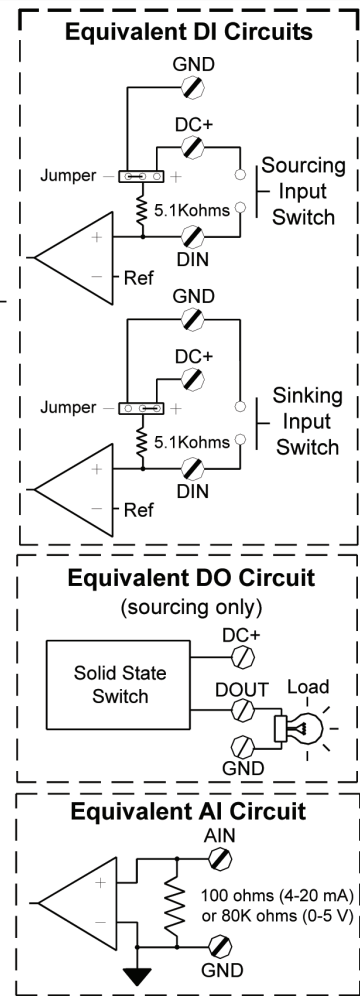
Equivalent DI Circuits

GND

DC+

Jumper – +

Sourcing Input Switch

5.1Kohms

+

–

DIN

Ref

GND

DC+

Jumper – +

Sinking Input Switch

5.1Kohms

+

–

DIN

Ref

Equivalent DO Circuit
(sourcing only)

DC+

Solid State Switch

DOUT

Load

GND

Equivalent AI Circuit

AIN

+

–

100 ohms (4-20 mA) or 80K ohms (0-5 V)

GND